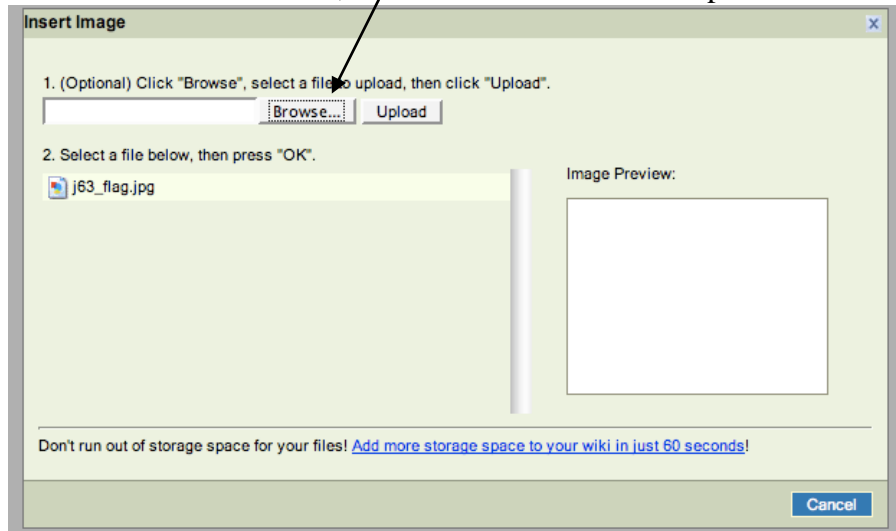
Insert Image

×

1. (Optional) Click "Browse", select a file to upload, then click "Upload".

Browse...

Upload

2. Select a file below, then press "OK".

j63_flag.jpg

Image Preview:

Don't run out of storage space for your files! Add more storage space to your wiki in just 60 seconds!

Cancel